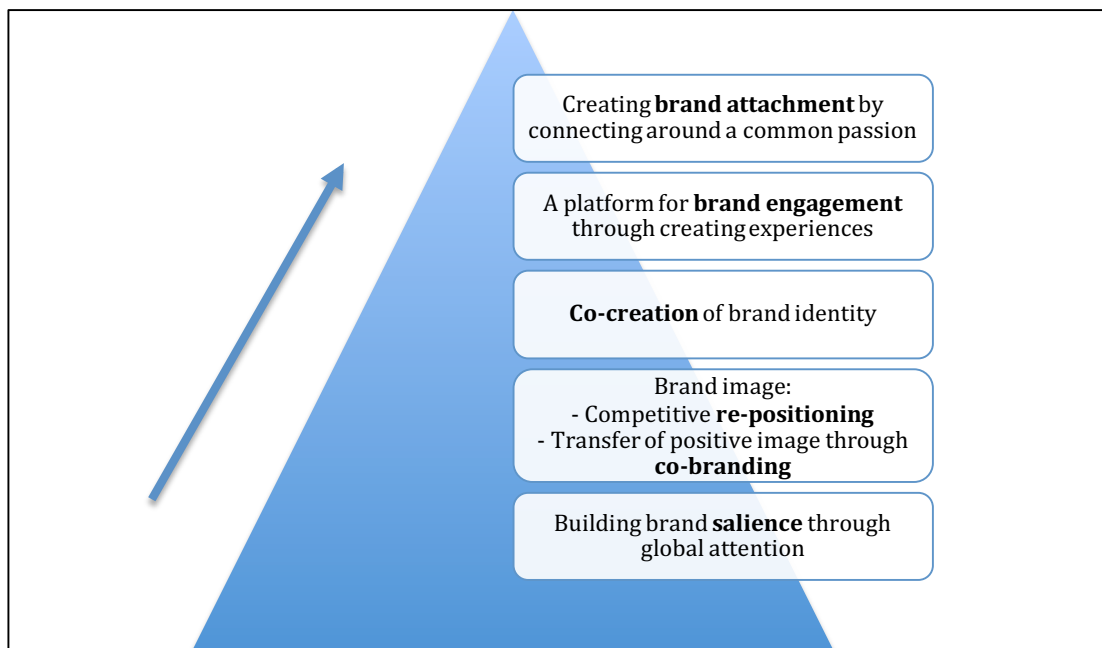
Creating **brand attachment** by connecting around a common passion

A platform for **brand engagement** through creating experiences

**Co-creation** of brand identity

Brand image:
- Competitive **re-positioning**
- Transfer of positive image through **co-branding**

Building brand **salience** through global attention